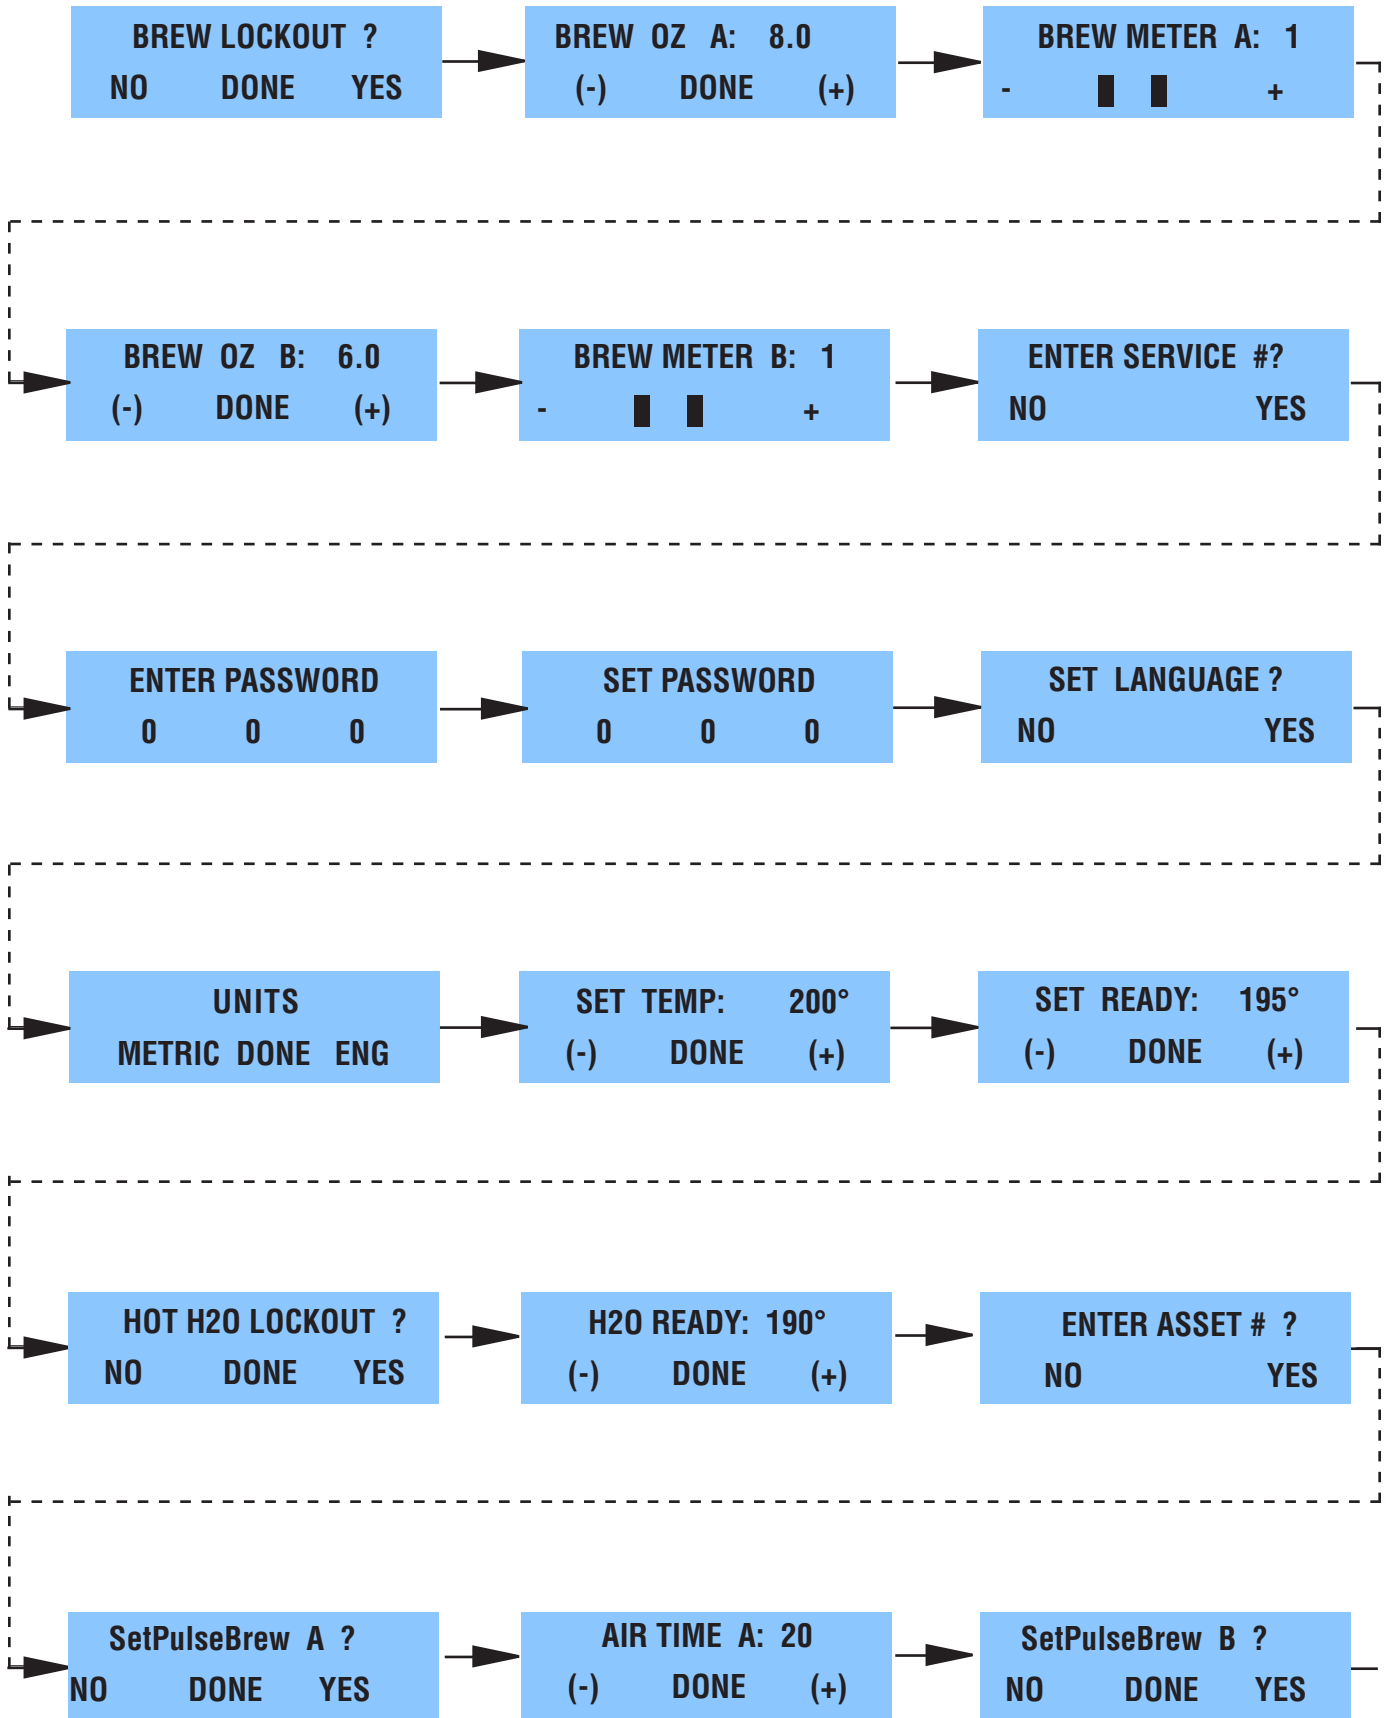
BREW LOCKOUT ?
NO DONE YES

BREW OZ A: 8.0
(-) DONE (+)

BREW METER A: 1
- ▌▌ +

BREW OZ B: 6.0
(-) DONE (+)

BREW METER B: 1
- ▌▌ +

ENTER SERVICE #?
NO YES

ENTER PASSWORD
0 0 0

SET PASSWORD
0 0 0

SET LANGUAGE ?
NO YES

UNITS
METRIC DONE ENG

SET TEMP: 200°
(-) DONE (+)

SET READY: 195°
(-) DONE (+)

HOT H2O LOCKOUT ?
NO DONE YES

H2O READY: 190°
(-) DONE (+)

ENTER ASSET # ?
NO YES

SetPulseBrew A ?
NO DONE YES

AIR TIME A: 20
(-) DONE (+)

SetPulseBrew B ?
NO DONE YES